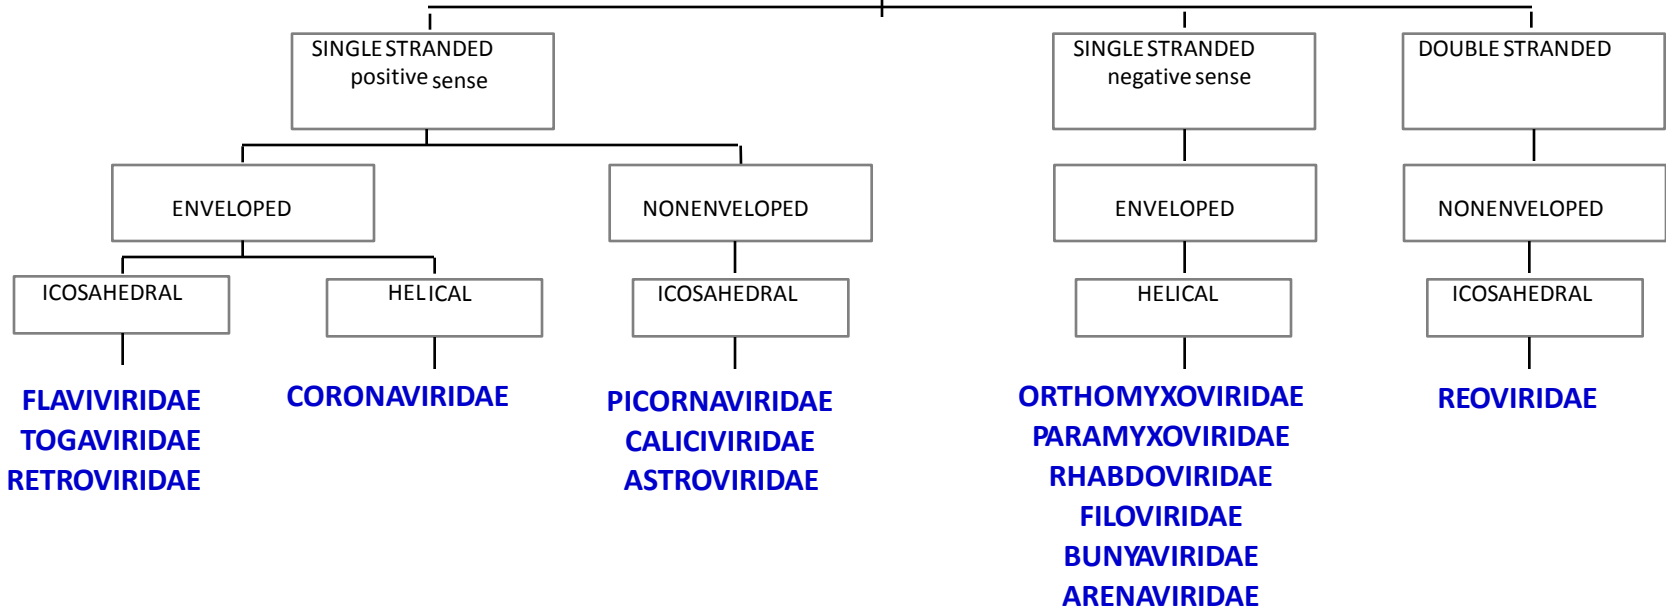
SINGLE STRANDED positive sense

SINGLE STRANDED negative sense

DOUBLE STRANDED

ENVELOPED

NONENVELOPED

ENVELOPED

NONENVELOPED

ICOSAHEDRAL

HELICAL

ICOSAHEDRAL

HELICAL

ICOSAHEDRAL

FLAVIVIRIDAE
TOGAVIRIDAE
RETROVIRIDAE

CORONAVIRIDAE

PICORNAVIRIDAE
CALICIVIRIDAE
ASTROVIRIDAE

ORTHOMYXOVIRIDAE
PARAMYXOVIRIDAE
RHABDOVIRIDAE
FILOVIRIDAE
BUNYAVIRIDAE
ARENAVIRIDAE

REOVIRIDAE